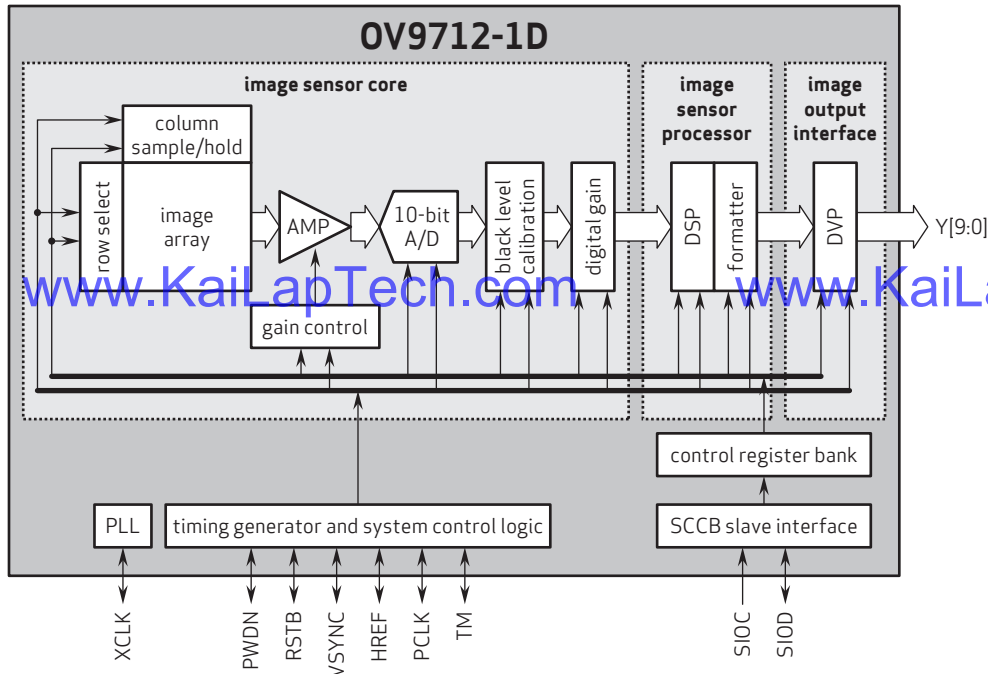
OV9712-1D

image sensor core

column sample/hold

row select

image array

AMP

10-bit A/D

black level calibration

digital gain

gain control

image sensor processor

DSP

formatter

image output interface

DVP

Y[9:0]

www.KaiLapTech.com

www.KaiLa

control register bank

PLL

timing generator and system control logic

SCCB slave interface

XCLK

PWDN

RSTB

VSYNC

HREF

PCLK

TM

SIOC

SIOD